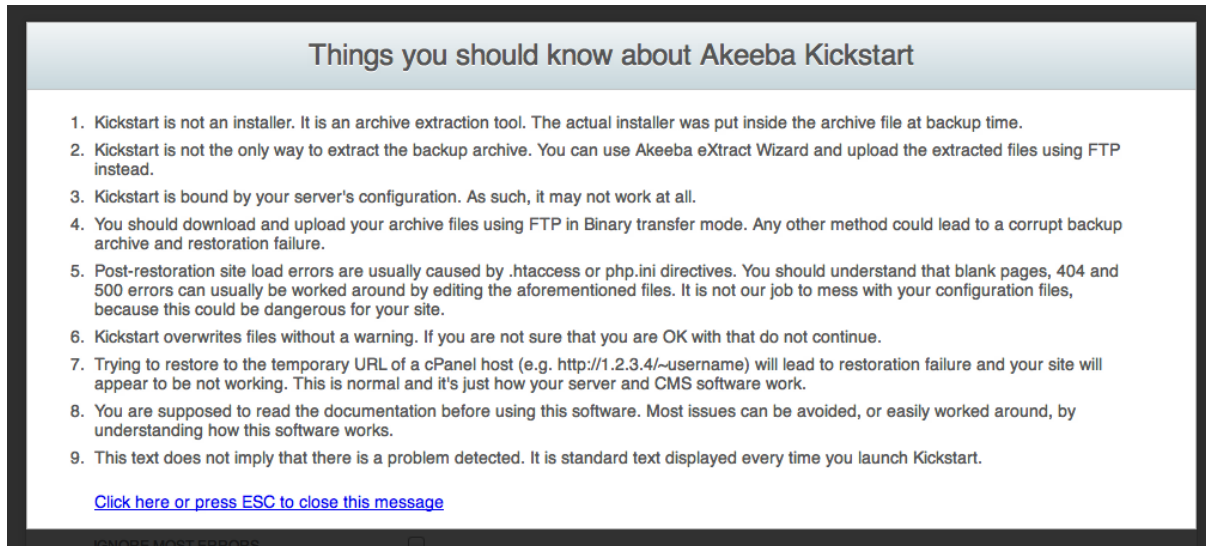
Things you should know about Akeeba Kickstart

1. Kickstart is not an installer. It is an archive extraction tool. The actual installer was put inside the archive file at backup time.
2. Kickstart is not the only way to extract the backup archive. You can use Akeeba eXtract Wizard and upload the extracted files using FTP instead.
3. Kickstart is bound by your server's configuration. As such, it may not work at all.
4. You should download and upload your archive files using FTP in Binary transfer mode. Any other method could lead to a corrupt backup archive and restoration failure.
5. Post-restoration site load errors are usually caused by .htaccess or php.ini directives. You should understand that blank pages, 404 and 500 errors can usually be worked around by editing the aforementioned files. It is not our job to mess with your configuration files, because this could be dangerous for your site.
6. Kickstart overwrites files without a warning. If you are not sure that you are OK with that do not continue.
7. Trying to restore to the temporary URL of a cPanel host (e.g. http://1.2.3.4/~username) will lead to restoration failure and your site will appear to be not working. This is normal and it's just how your server and CMS software work.
8. You are supposed to read the documentation before using this software. Most issues can be avoided, or easily worked around, by understanding how this software works.
9. This text does not imply that there is a problem detected. It is standard text displayed every time you launch Kickstart.

Click here or press ESC to close this message

IGNORE MOST ERRORS